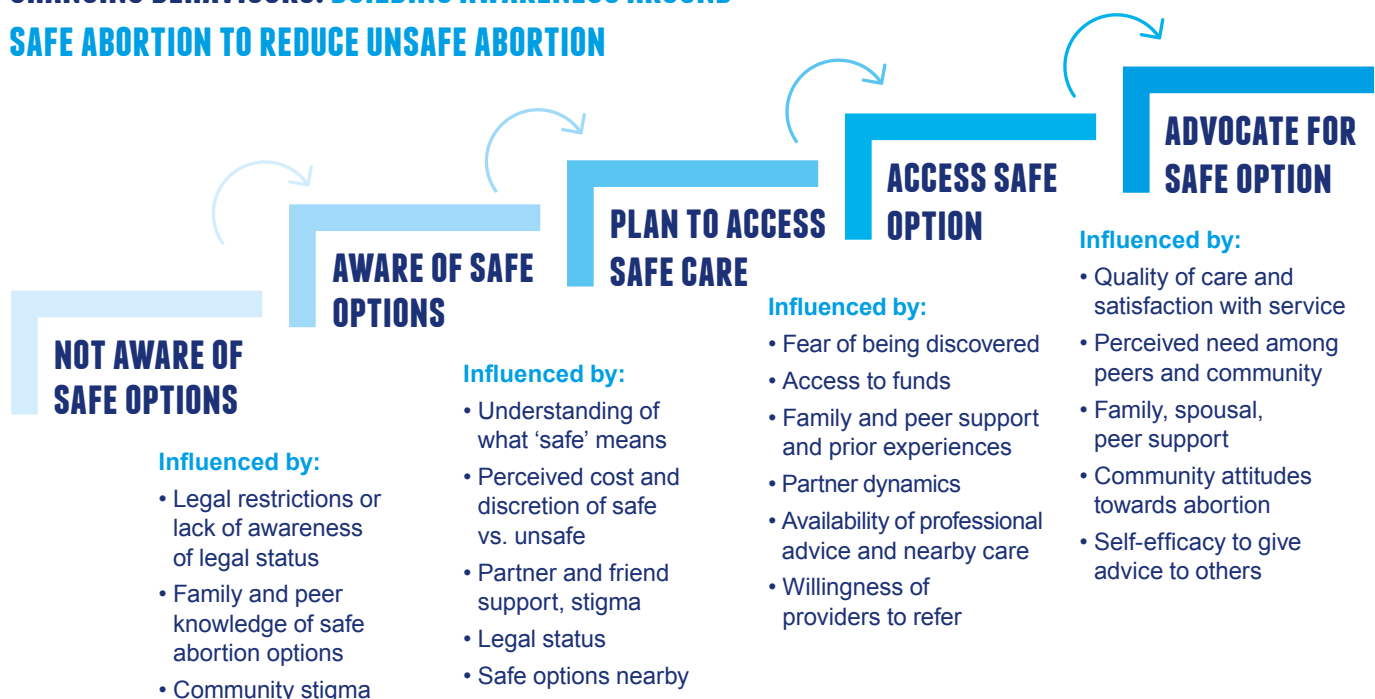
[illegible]

SAFE ABORTION TO REDUCE UNSAFE ABORTION

NOT AWARE OF SAFE OPTIONS

Influenced by:
• Legal restrictions or lack of awareness of legal status
• Family and peer knowledge of safe abortion options
• Community stigma

AWARE OF SAFE OPTIONS

Influenced by:
• Understanding of what 'safe' means
• Perceived cost and discretion of safe vs. unsafe
• Partner and friend support, stigma
• Legal status
• Safe options nearby

PLAN TO ACCESS SAFE CARE

Influenced by:
• Fear of being discovered
• Access to funds
• Family and peer support and prior experiences
• Partner dynamics
• Availability of professional advice and nearby care
• Willingness of providers to refer

ACCESS SAFE OPTION

Influenced by:
• Quality of care and satisfaction with service
• Perceived need among peers and community
• Family, spousal, peer support
• Community attitudes towards abortion
• Self-efficacy to give advice to others

ADVOCATE FOR SAFE OPTION